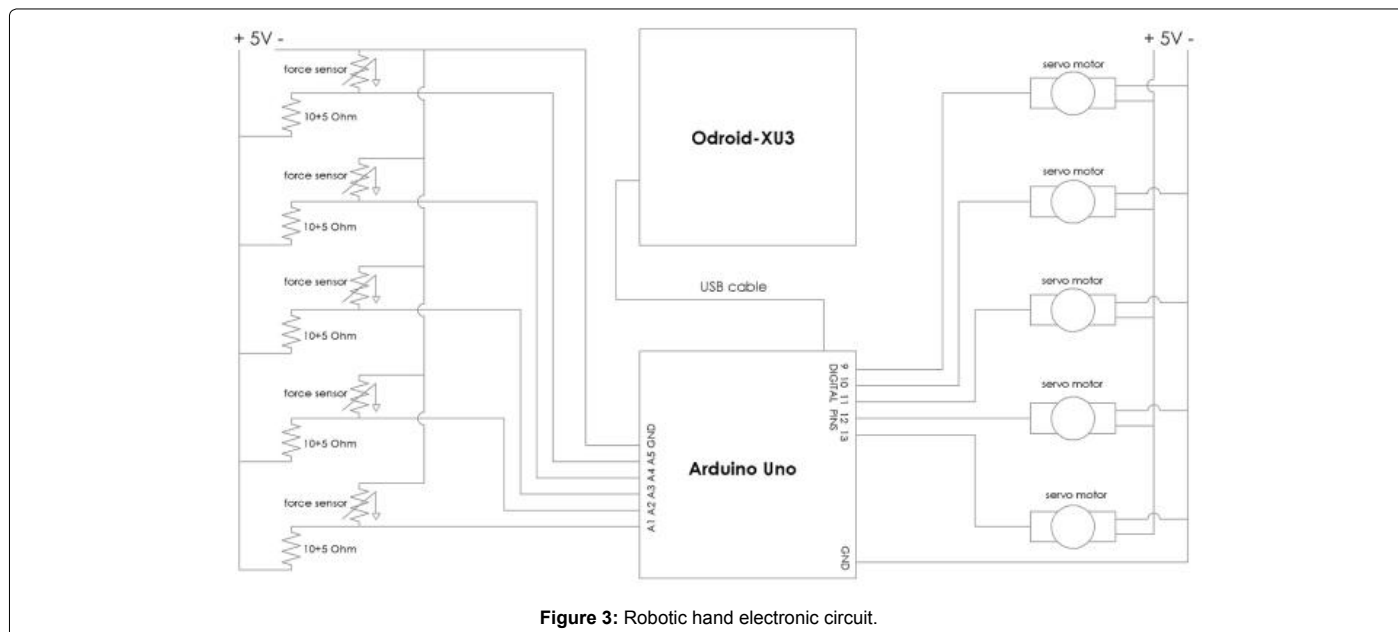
+ 5V -

force sensor

10+5 Ohm

force sensor

10+5 Ohm

force sensor

10+5 Ohm

force sensor

10+5 Ohm

force sensor

10+5 Ohm

Odroid-XU3

USB cable

A1 A2 A3 A4 A5 GND

Arduino Uno

9 10 11 12 13
DIGITAL PINS

GND

+ 5V -

servo motor

servo motor

servo motor

servo motor

servo motor

**Figure 3:** Robotic hand electronic circuit.